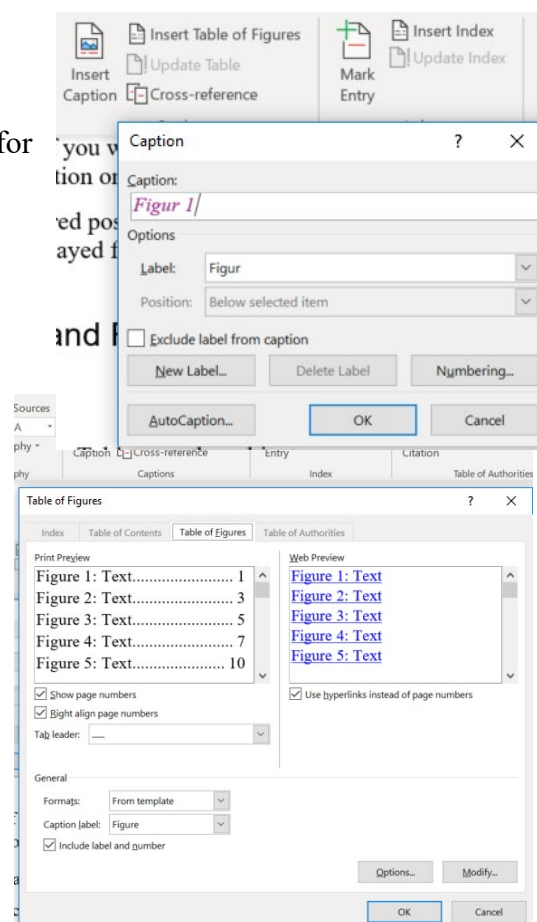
Insert Caption
Insert Table of Figures
Update Table
Cross-reference
Mark Entry
Insert Index
Update Index

for
you w
tion or
ed pos
ayed f
and F

Caption
?
X
Caption:
Figur 1
Options
Label: Figur
Position: Below selected item
Exclude label from caption
New Label...
Delete Label
Numbering...
AutoCaption...
OK
Cancel

Sources
A
phy
phy
Caption
Cross-reference
Captions
Entry
Index
Citation
Table of Authorities

Table of Figures
?
X
Index
Table of Contents
Table of Figures
Table of Authorities
Print Preview
Figure 1: Text........................ 1
Figure 2: Text........................ 3
Figure 3: Text........................ 5
Figure 4: Text........................ 7
Figure 5: Text...................... 10
Web Preview
Figure 1: Text
Figure 2: Text
Figure 3: Text
Figure 4: Text
Figure 5: Text
Show page numbers
Right align page numbers
Tab leader:
Use hyperlinks instead of page numbers
General
Formats: From template
Caption label: Figure
Include label and number
Options...
Modify...
OK
Cancel